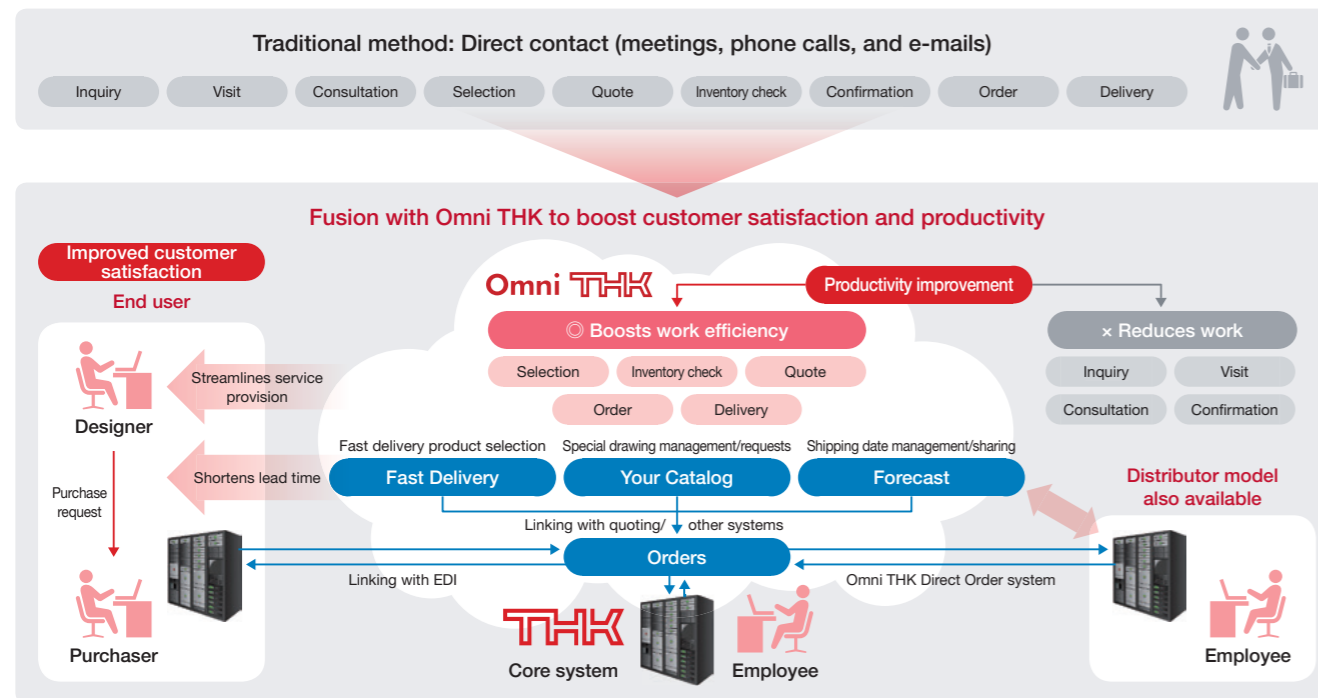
Traditional method: Direct contact (meetings, phone calls, and e-mails)

Inquiry Visit Consultation Selection Quote Inventory check Confirmation Order Delivery

Fusion with Omni THK to boost customer satisfaction and productivity

Improved customer satisfaction

End user

Omni THK

Productivity improvement

◎ Boosts work efficiency

Selection Inventory check Quote

Order Delivery

× Reduces work

Inquiry Visit

Consultation Confirmation

Streamlines service provision

Designer

Shortens lead time

Purchase request

Fast delivery product selection

Special drawing management/requests

Shipping date management/sharing

Fast Delivery

Your Catalog

Forecast

Distributor model also available

Linking with quoting/ other systems

Orders

Linking with EDI

Omni THK Direct Order system

Purchaser

THK

Core system

Employee

Employee